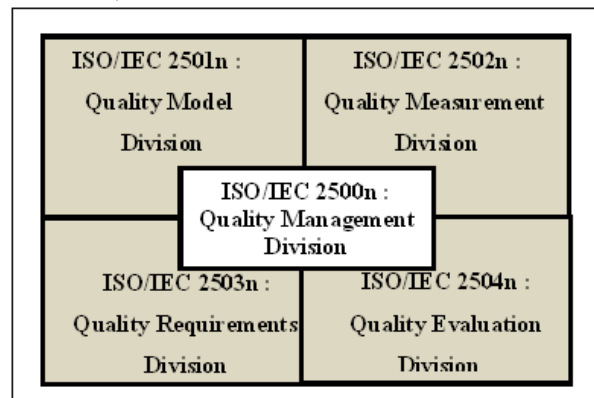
ISO/IEC 2501n : Quality Model Division

ISO/IEC 2502n : Quality Measurement Division

ISO/IEC 2500n : Quality Management Division

ISO/IEC 2503n : Quality Requirements Division

ISO/IEC 2504n : Quality Evaluation Division